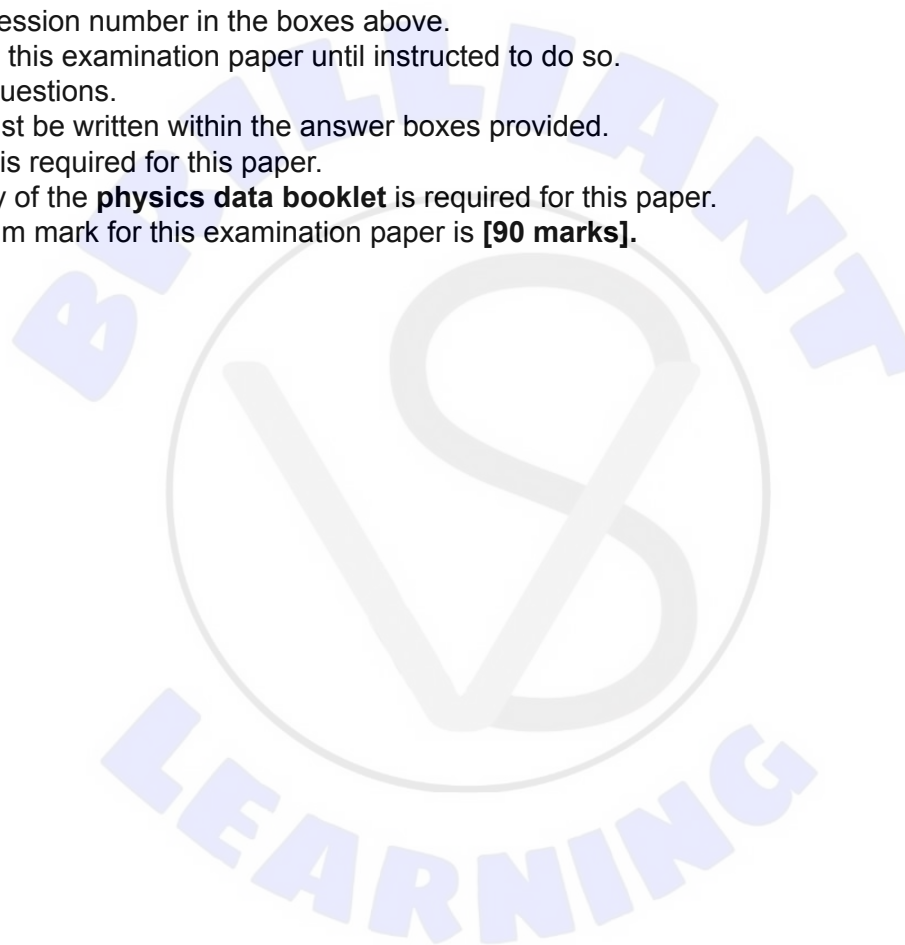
ession number in the boxes above.
this examination paper until instructed to do so.
uestions.
st be written within the answer boxes provided.
is required for this paper.
y of the **physics data booklet** is required for this paper.
m mark for this examination paper is **[90 marks].**

BRILLIANT

LEARNING